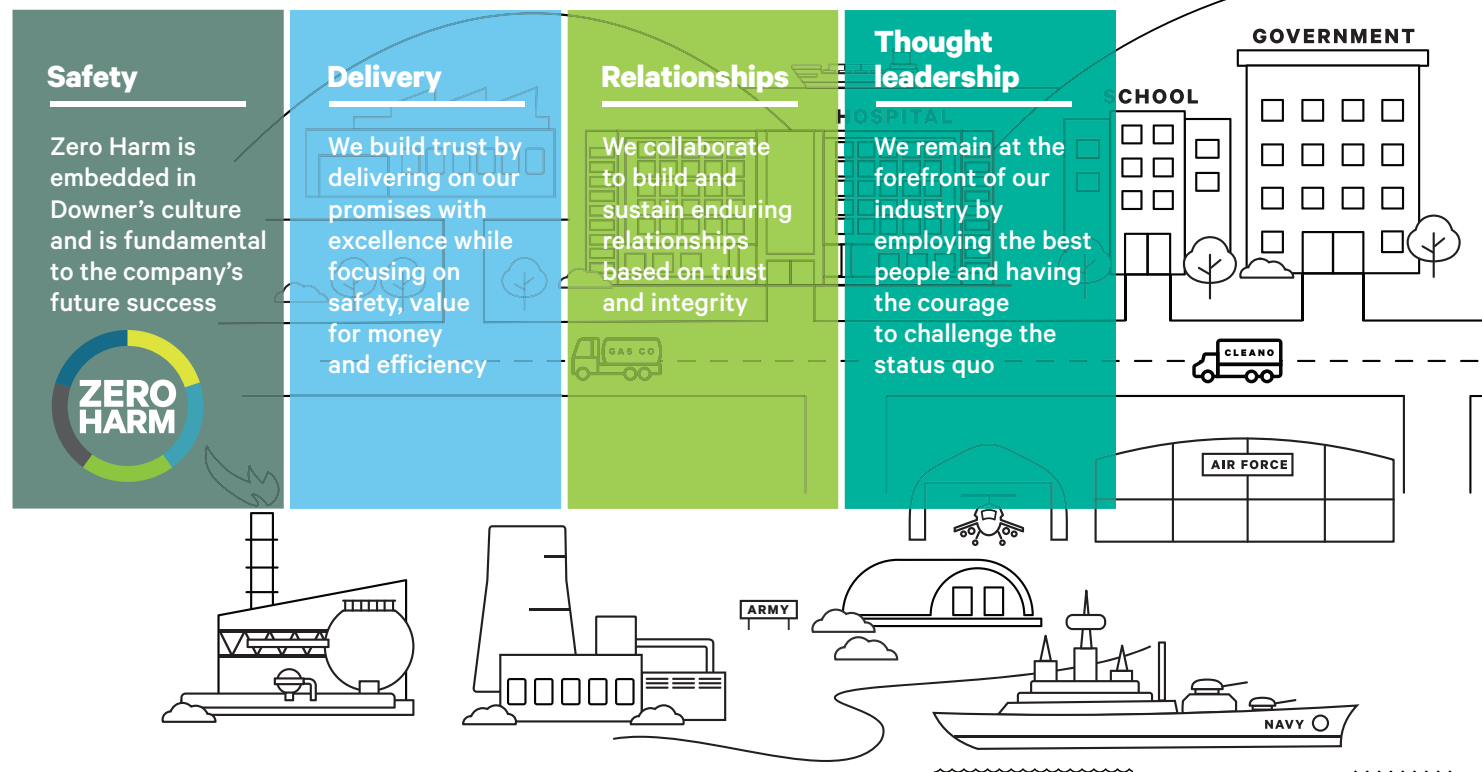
Safety

Zero Harm is embedded in Downer's culture and is fundamental to the company's future success

ZERO HARM

Delivery

We build trust by delivering on our promises with excellence while focusing on safety, value for money and efficiency

Relationships

We collaborate to build and sustain enduring relationships based on trust and integrity

Thought leadership

We remain at the forefront of our industry by employing the best people and having the courage to challenge the status quo

GOVERNMENT

SCHOOL

HOSPITAL

GAS CO

CLEANO

AIR FORCE

ARMY

NAVY